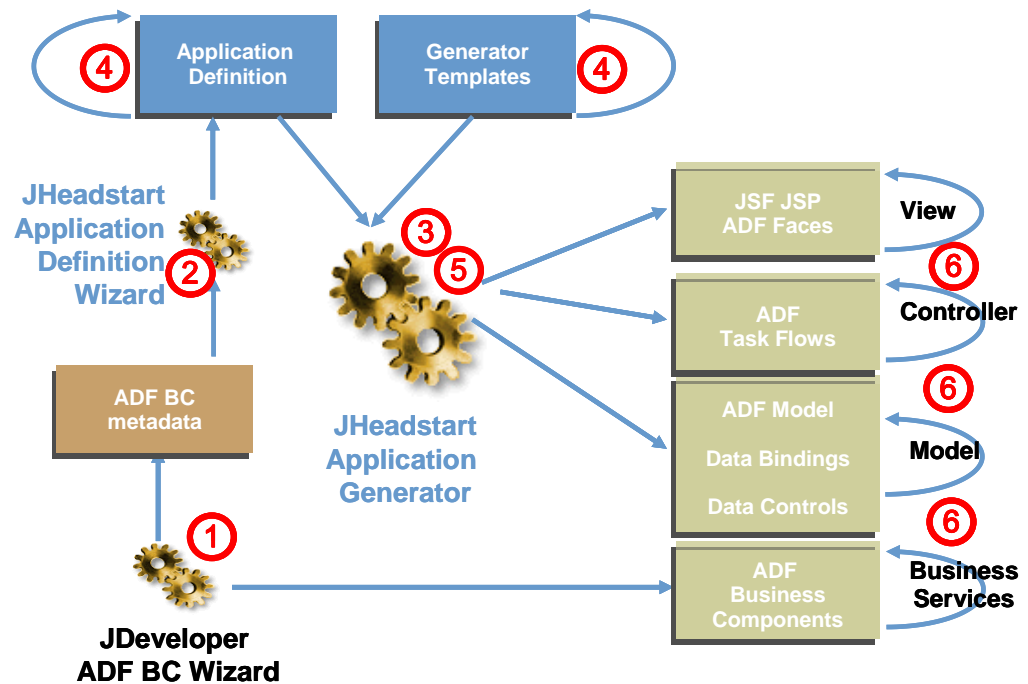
4 Application Definition

Generator Templates 4

JHeadstart Application Definition Wizard 2

3

5

JSF JSP ADF Faces

View

6

ADF Task Flows

Controller

6

ADF Model

Data Bindings

Data Controls

Model

6

ADF BC metadata

JHeadstart Application Generator

1

ADF Business Components

Business Services

JDeveloper ADF BC Wizard